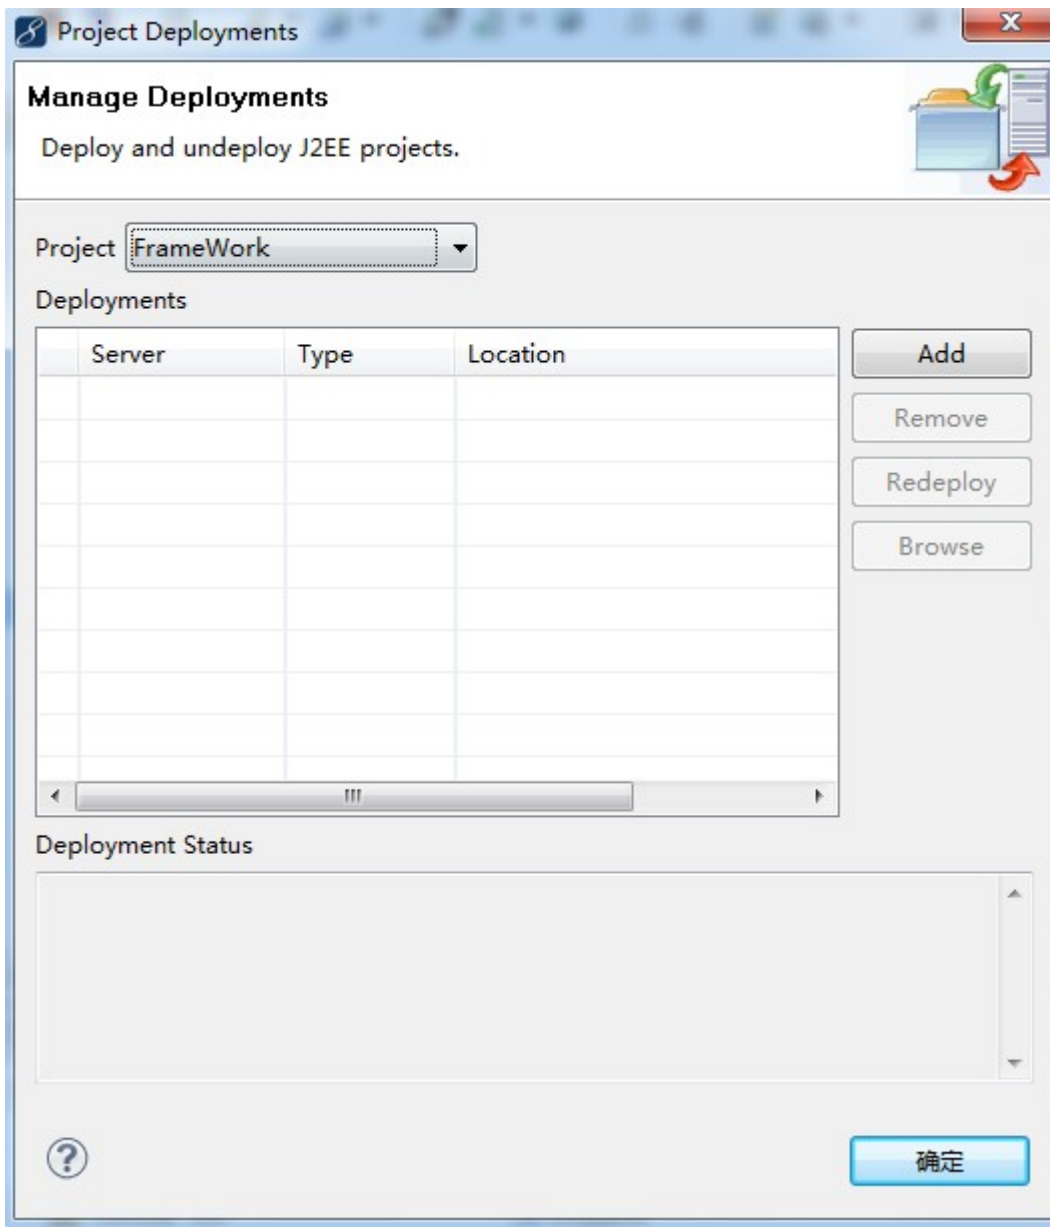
Project Deployments

Manage Deployments

Deploy and undeploy J2EE projects.

Project FrameWork

Deployments

| Server | Type | Location |
|---|---|---|

Add

Remove

Redeploy

Browse

Deployment Status

确定